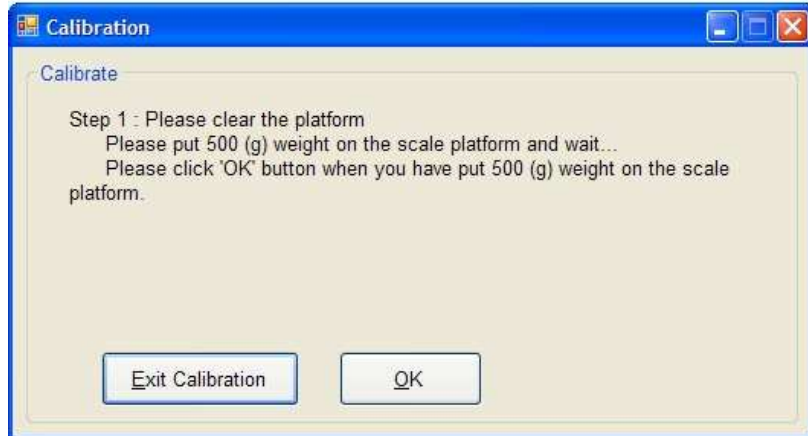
Calibration

Calibrate

Step 1 : Please clear the platform
Please put 500 (g) weight on the scale platform and wait...
Please click 'OK' button when you have put 500 (g) weight on the scale platform.

Exit Calibration

OK